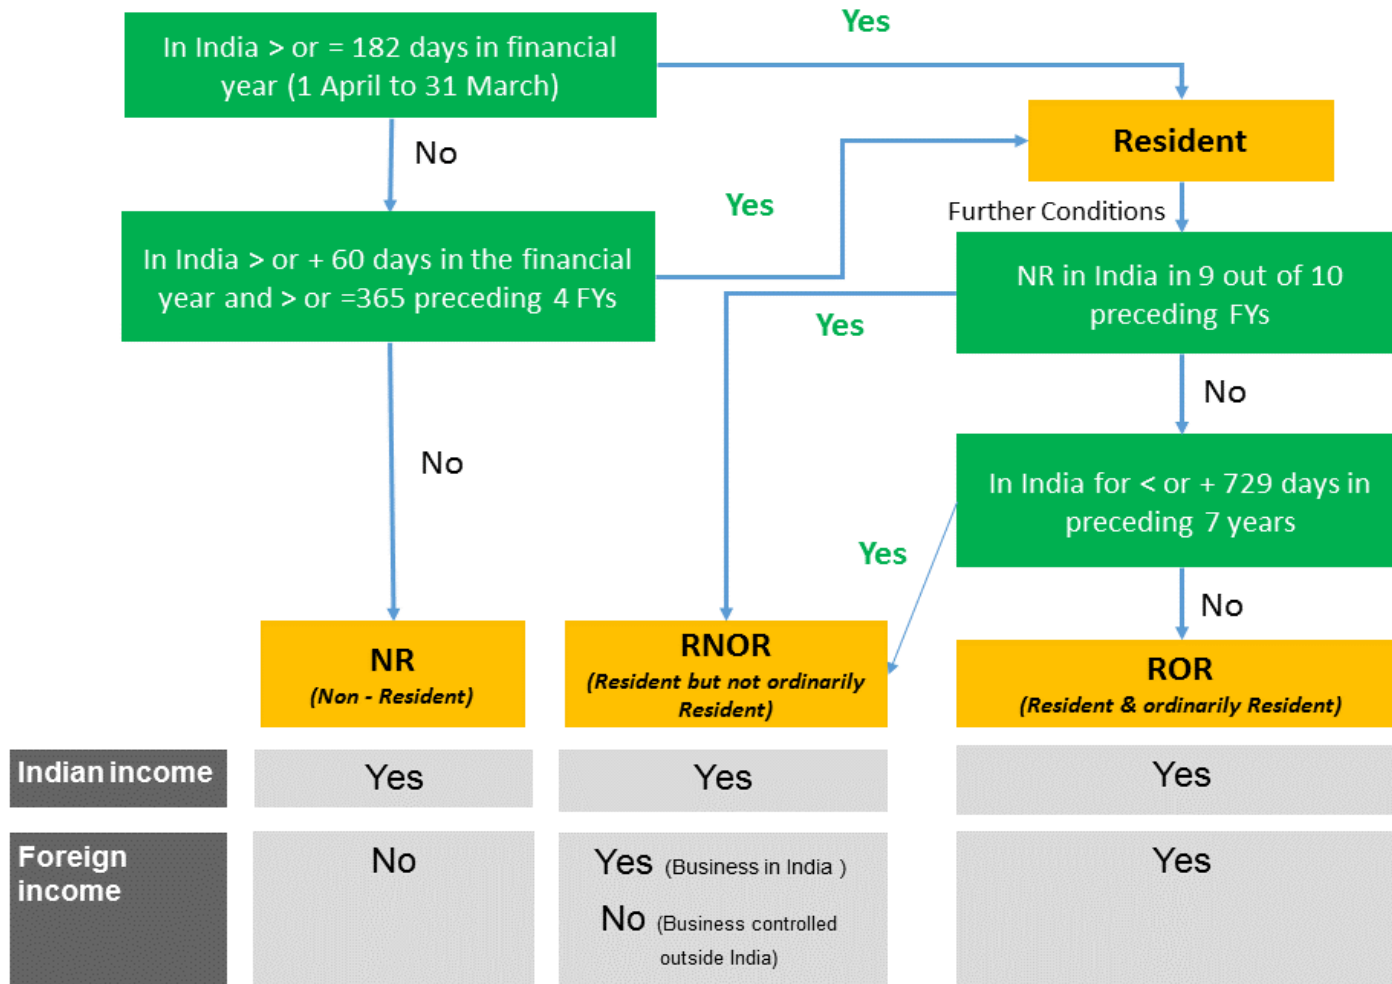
In India > or = 182 days in financial year (1 April to 31 March)

Yes

Resident

No

Yes

Further Conditions

In India > or + 60 days in the financial year and > or =365 preceding 4 FYs

NR in India in 9 out of 10 preceding FYs

Yes

No

No

In India for < or + 729 days in preceding 7 years

Yes

No

NR
(Non - Resident)

RNOR
(Resident but not ordinarily Resident)

ROR
(Resident & ordinarily Resident)

| Indian income | Yes | Yes | Yes |
|---|---|---|---|
| Foreign income | No | Yes (Business in India ) No (Business controlled outside India) | Yes |